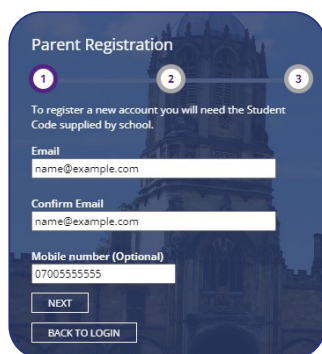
Parent Registration

1 2 3

To register a new account you will need the Student Code supplied by school.

Email
name@example.com

Confirm Email
name@example.com

Mobile number (Optional)
07005555555

NEXT

BACK TO LOGIN